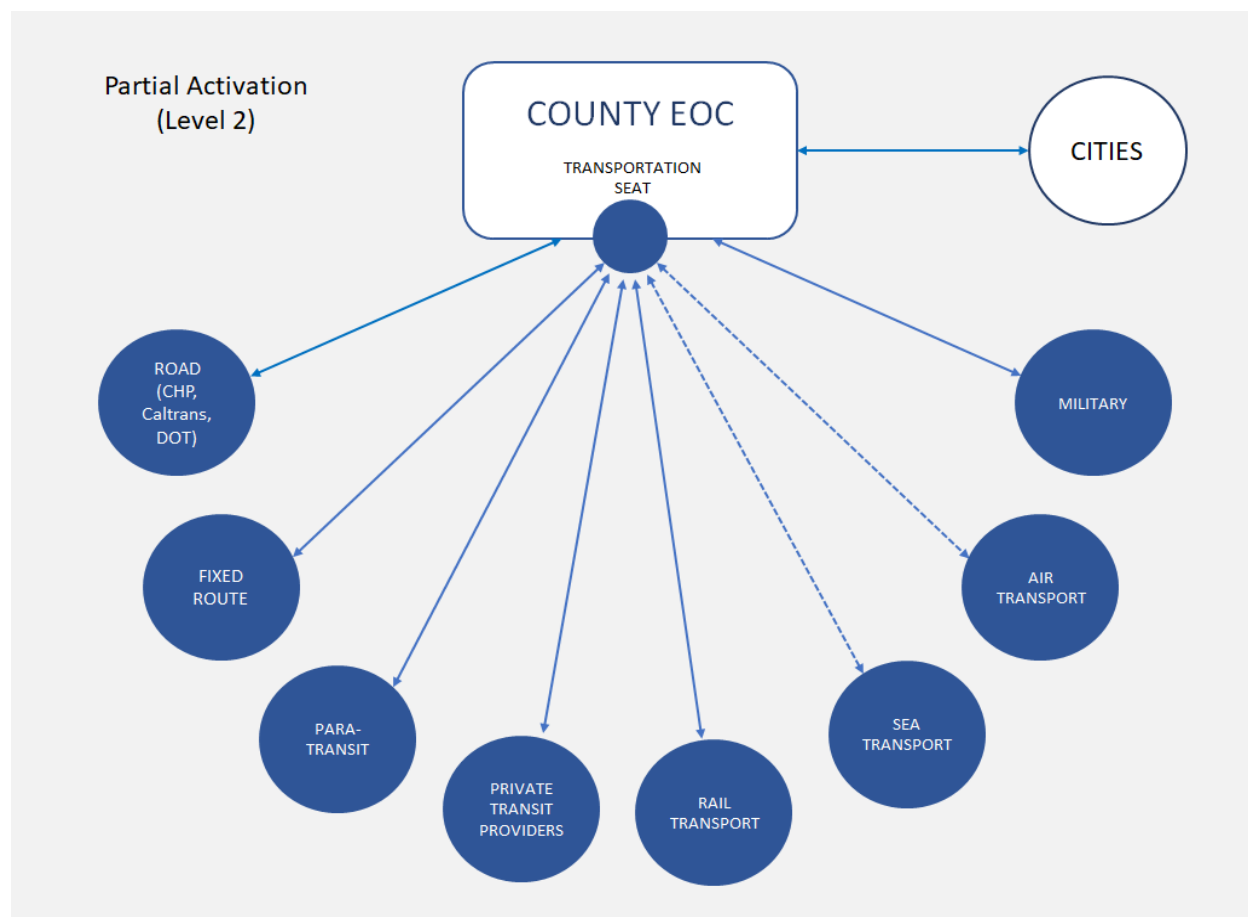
Partial Activation
(Level 2)

COUNTY EOC

TRANSPORTATION SEAT

CITIES

ROAD (CHP, Caltrans, DOT)

MILITARY

FIXED ROUTE

AIR TRANSPORT

PARA-TRANSIT

SEA TRANSPORT

PRIVATE TRANSIT PROVIDERS

RAIL TRANSPORT